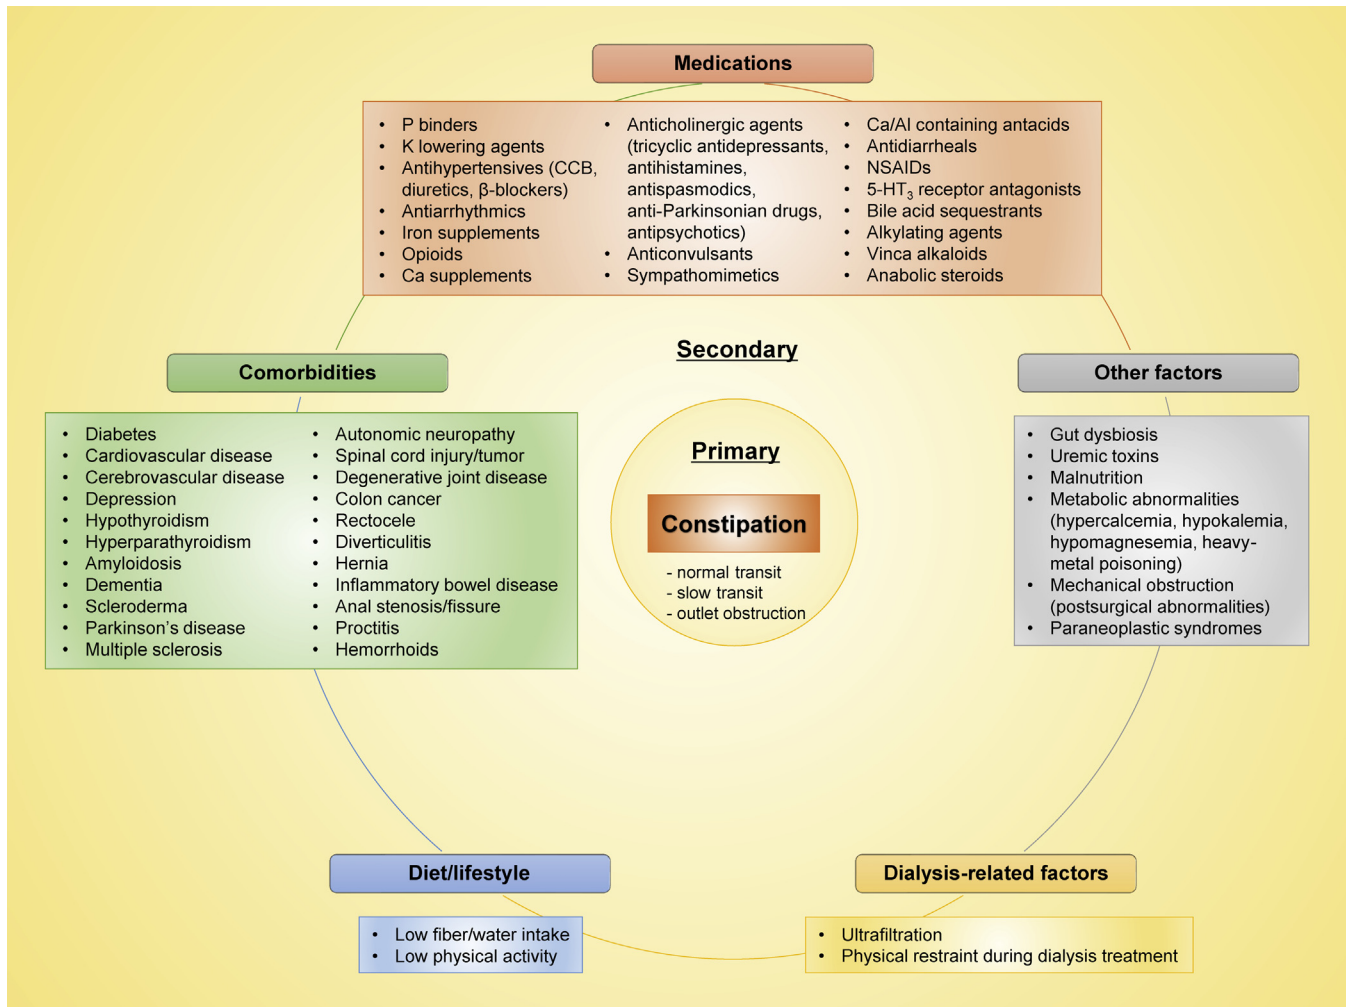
Medications

- P binders
- K lowering agents
- Antihypertensives (CCB, diuretics, β-blockers)
- Antiarrhythmics
- Iron supplements
- Opioids
- Ca supplements

- Anticholinergic agents (tricyclic antidepressants, antihistamines, antispasmodics, anti-Parkinsonian drugs, antipsychotics)
- Anticonvulsants
- Sympathomimetics

- Ca/Al containing antacids
- Antidiarrheals
- NSAIDs
- 5-HT$_3$ receptor antagonists
- Bile acid sequestrants
- Alkylating agents
- Vinca alkaloids
- Anabolic steroids

Secondary

Comorbidities

- Diabetes
- Cardiovascular disease
- Cerebrovascular disease
- Depression
- Hypothyroidism
- Hyperparathyroidism
- Amyloidosis
- Dementia
- Scleroderma
- Parkinson's disease
- Multiple sclerosis

- Autonomic neuropathy
- Spinal cord injury/tumor
- Degenerative joint disease
- Colon cancer
- Rectocele
- Diverticulitis
- Hernia
- Inflammatory bowel disease
- Anal stenosis/fissure
- Proctitis
- Hemorrhoids

Primary

Constipation

- normal transit
- slow transit
- outlet obstruction

Other factors

- Gut dysbiosis
- Uremic toxins
- Malnutrition
- Metabolic abnormalities (hypercalcemia, hypokalemia, hypomagnesemia, heavy-metal poisoning)
- Mechanical obstruction (postsurgical abnormalities)
- Paraneoplastic syndromes

Diet/lifestyle

- Low fiber/water intake
- Low physical activity

Dialysis-related factors

- Ultrafiltration
- Physical restraint during dialysis treatment